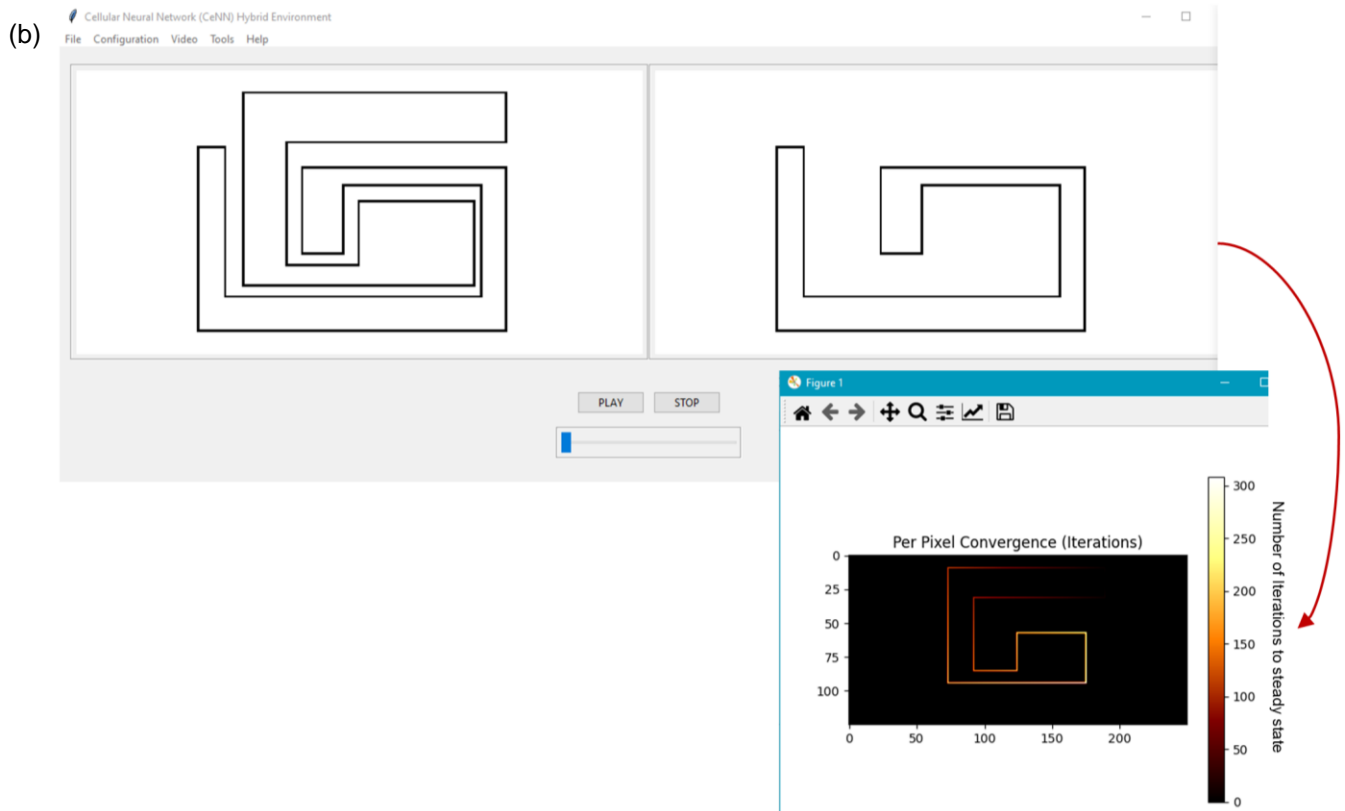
(b)

Cellular Neural Network (CeNN) Hybrid Environment

File Configuration Video Tools Help

PLAY STOP

Figure 1

Per Pixel Convergence (Iterations)

0
25
50
75
100

0 50 100 150 200

300
250
200
150
100
50
0

Number of Iterations to steady state